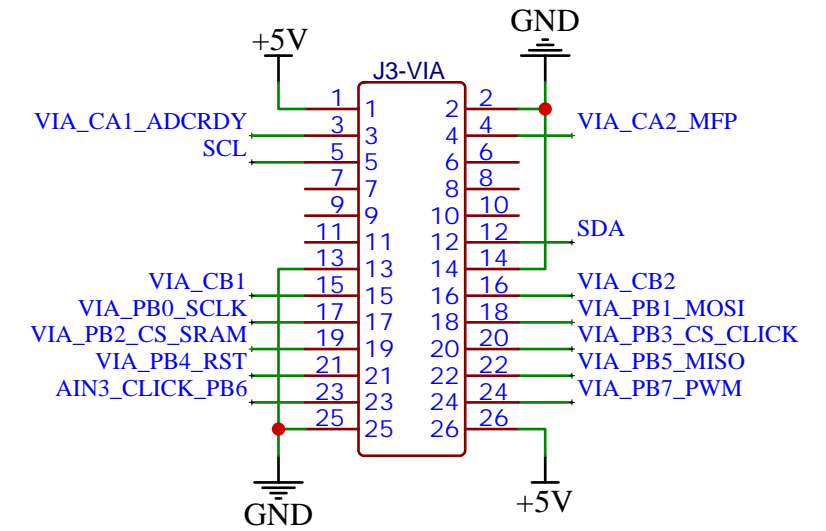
GND

+5V

J3-VIA

1 1 2 2
VIA_CA1_ADCRDY 3 3 4 4 VIA_CA2_MFP
SCL 5 5 6 6
7 7 8 8
9 9 10 10
11 11 12 12 SDA
13 13 14 14
VIA_CB1 15 15 16 16 VIA_CB2
VIA_PB0_SCLK 17 17 18 18 VIA_PB1_MOSI
VIA_PB2_CS_SRAM 19 19 20 20 VIA_PB3_CS_CLICK
VIA_PB4_RST 21 21 22 22 VIA_PB5_MISO
AIN3_CLICK_PB6 23 23 24 24 VIA_PB7_PWM
25 25 26 26

GND

+5V